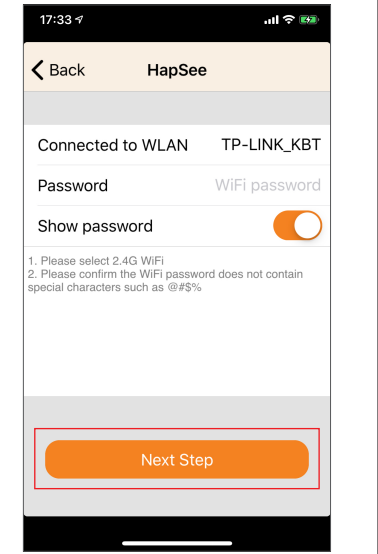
17:33

Back HapSee

Connected to WLAN TP-LINK_KBT

Password WiFi password

Show password

1. Please select 2.4G WiFi
2. Please confirm the WiFi password does not contain special characters such as @#$%

Next Step